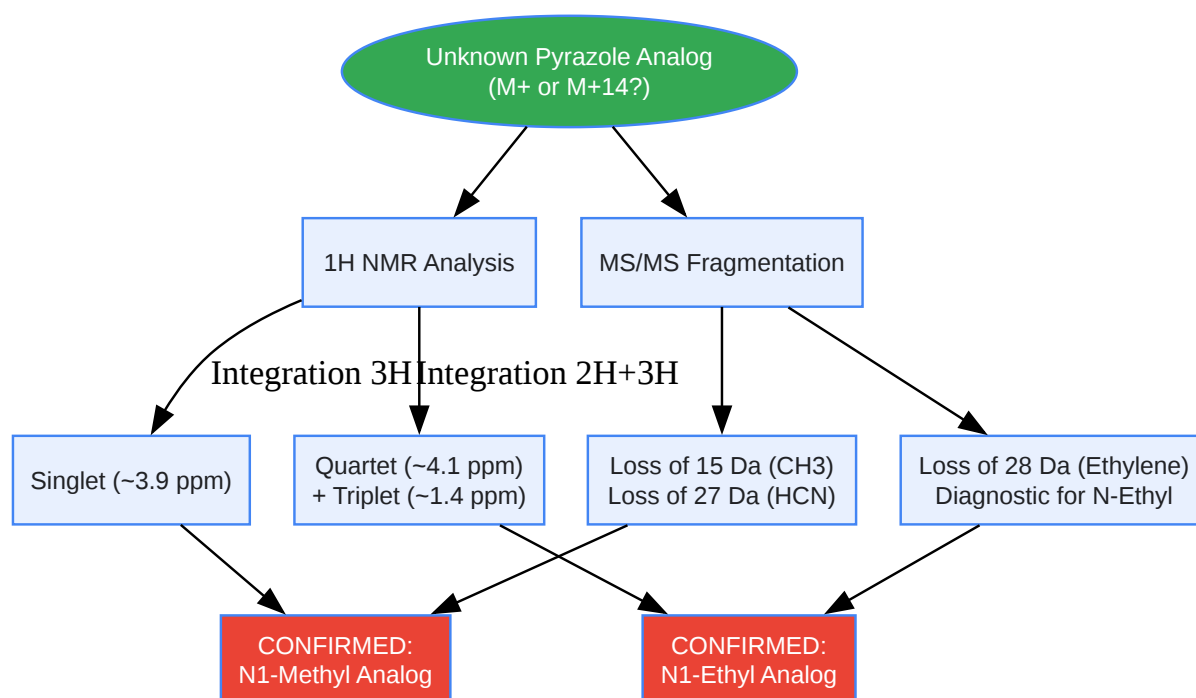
Unknown Pyrazole Analog
(M+ or M+14?)

1H NMR Analysis

MS/MS Fragmentation

Integration 3H

Integration 2H+3H

Singlet (~3.9 ppm)

Quartet (~4.1 ppm)
+ Triplet (~1.4 ppm)

Loss of 15 Da (CH3)
Loss of 27 Da (HCN)

Loss of 28 Da (Ethylene)
Diagnostic for N-Ethyl

CONFIRMED:
N1-Methyl Analog

CONFIRMED:
N1-Ethyl Analog